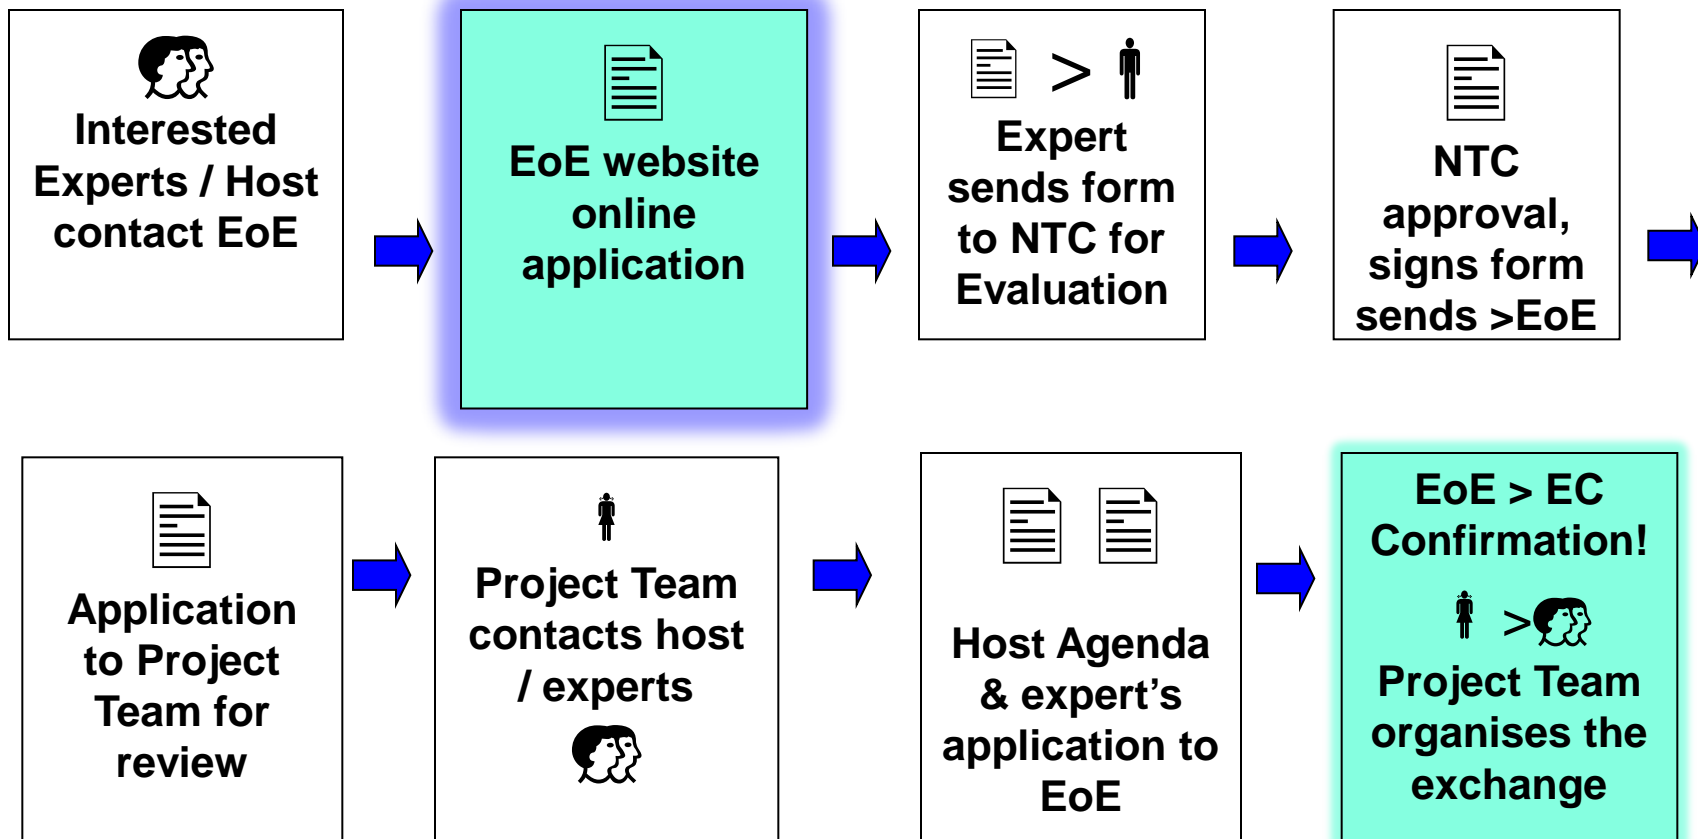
Interested Experts / Host contact EoE

EoE website online application

>

Expert sends form to NTC for Evaluation

NTC approval, signs form sends >EoE

Application to Project Team for review

Project Team contacts host / experts

Host Agenda & expert's application to EoE

EoE > EC Confirmation!

>

Project Team organises the exchange